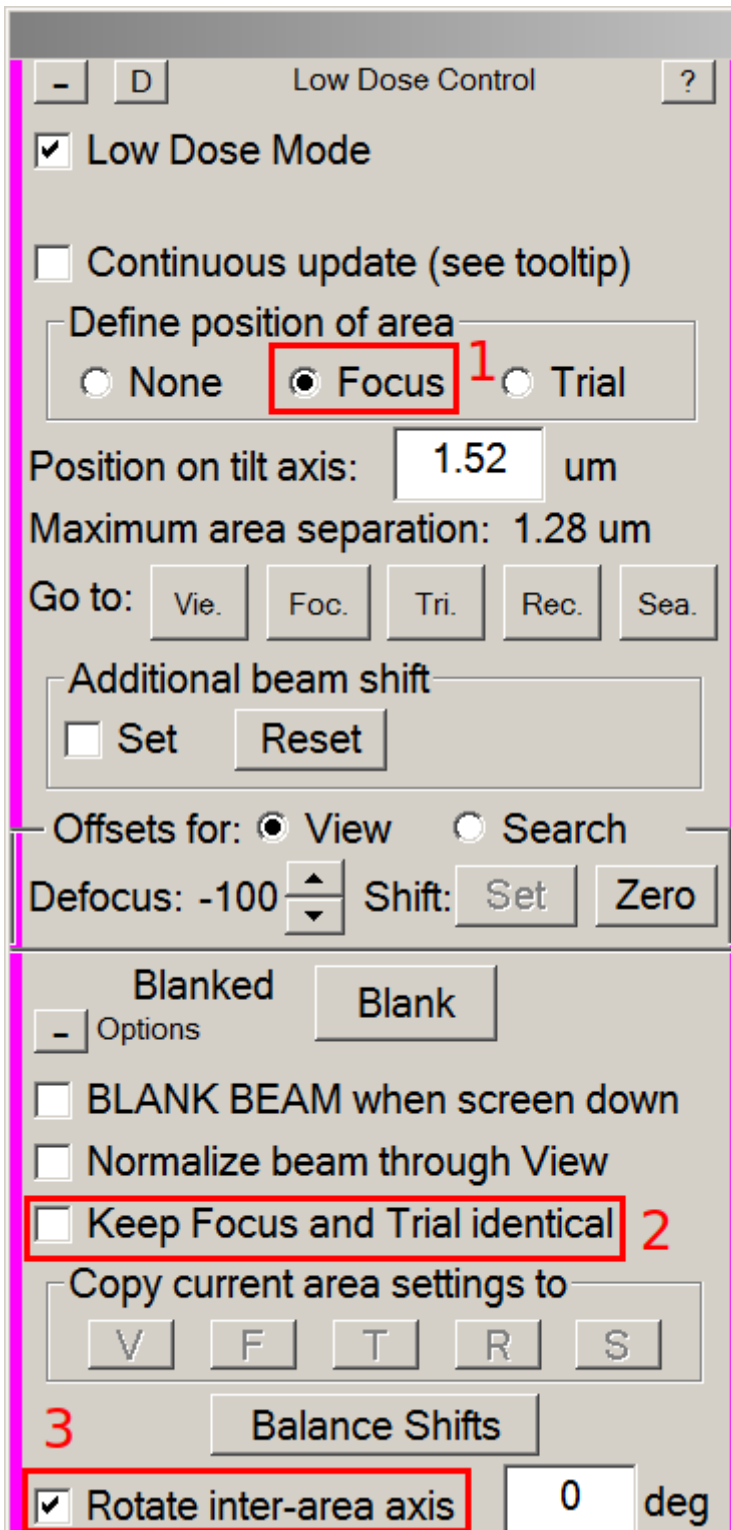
- D Low Dose Control ?

Low Dose Mode

Continuous update (see tooltip)

Define position of area

None Focus 1 Trial

Position on tilt axis: 1.52 um

Maximum area separation: 1.28 um

Go to: Vie. Foc. Tri. Rec. Sea.

Additional beam shift

Set Reset

Offsets for: View Search

Defocus: -100 Shift: Set Zero

Blanked Blank

- Options

BLANK BEAM when screen down

Normalize beam through View

Keep Focus and Trial identical 2

Copy current area settings to

V F T R S

3 Balance Shifts

Rotate inter-area axis 0 deg